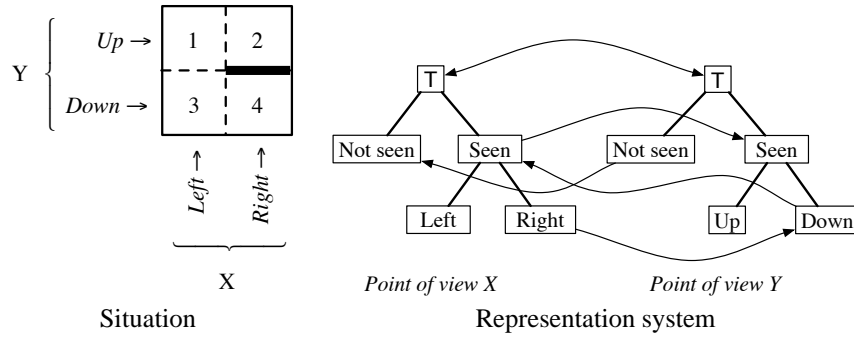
Y

$Up \rightarrow$

$Down \rightarrow$

| 1 | 2 |
|---|---|
| 3 | 4 |

$Left \uparrow$

$Right \uparrow$

X

Situation

⊤

Not seen

Seen

Left

Right

⊤

Not seen

Seen

Up

Down

*Point of view X*

*Point of view Y*

Representation system